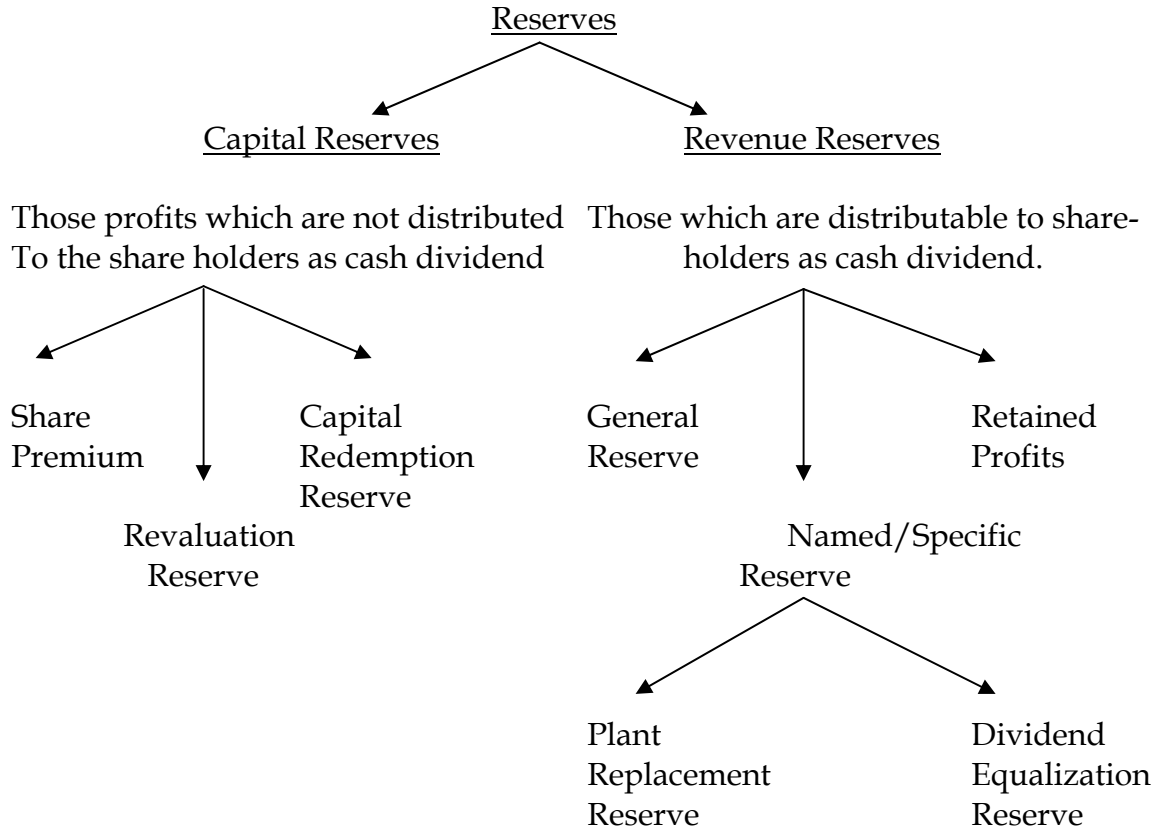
Reserves

Capital Reserves

Revenue Reserves

Those profits which are not distributed To the share holders as cash dividend

Those which are distributable to shareholders as cash dividend.

Share Premium

Revaluation Reserve

Capital Redemption Reserve

General Reserve

Named/Specific Reserve

Retained Profits

Plant Replacement Reserve

Dividend Equalization Reserve